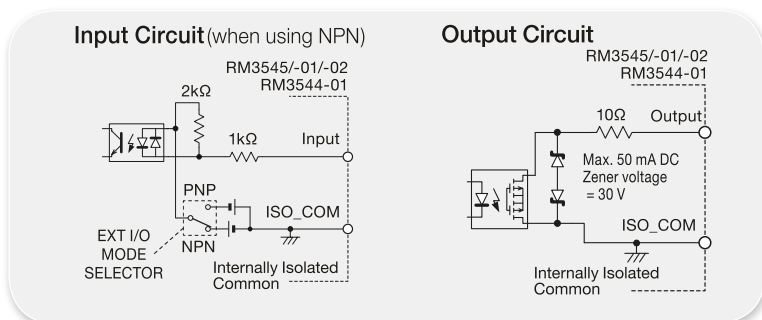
Input Circuit (when using NPN)

RM3545/-01/-02
RM3544-01

2kΩ

1kΩ

Input

PNP

NPN

ISO_COM

EXT I/O
MODE
SELECTOR

Internally Isolated
Common

Output Circuit

RM3545/-01/-02
RM3544-01

10Ω

Output

Max. 50 mA DC
Zener voltage
= 30 V

ISO_COM

Internally Isolated
Common